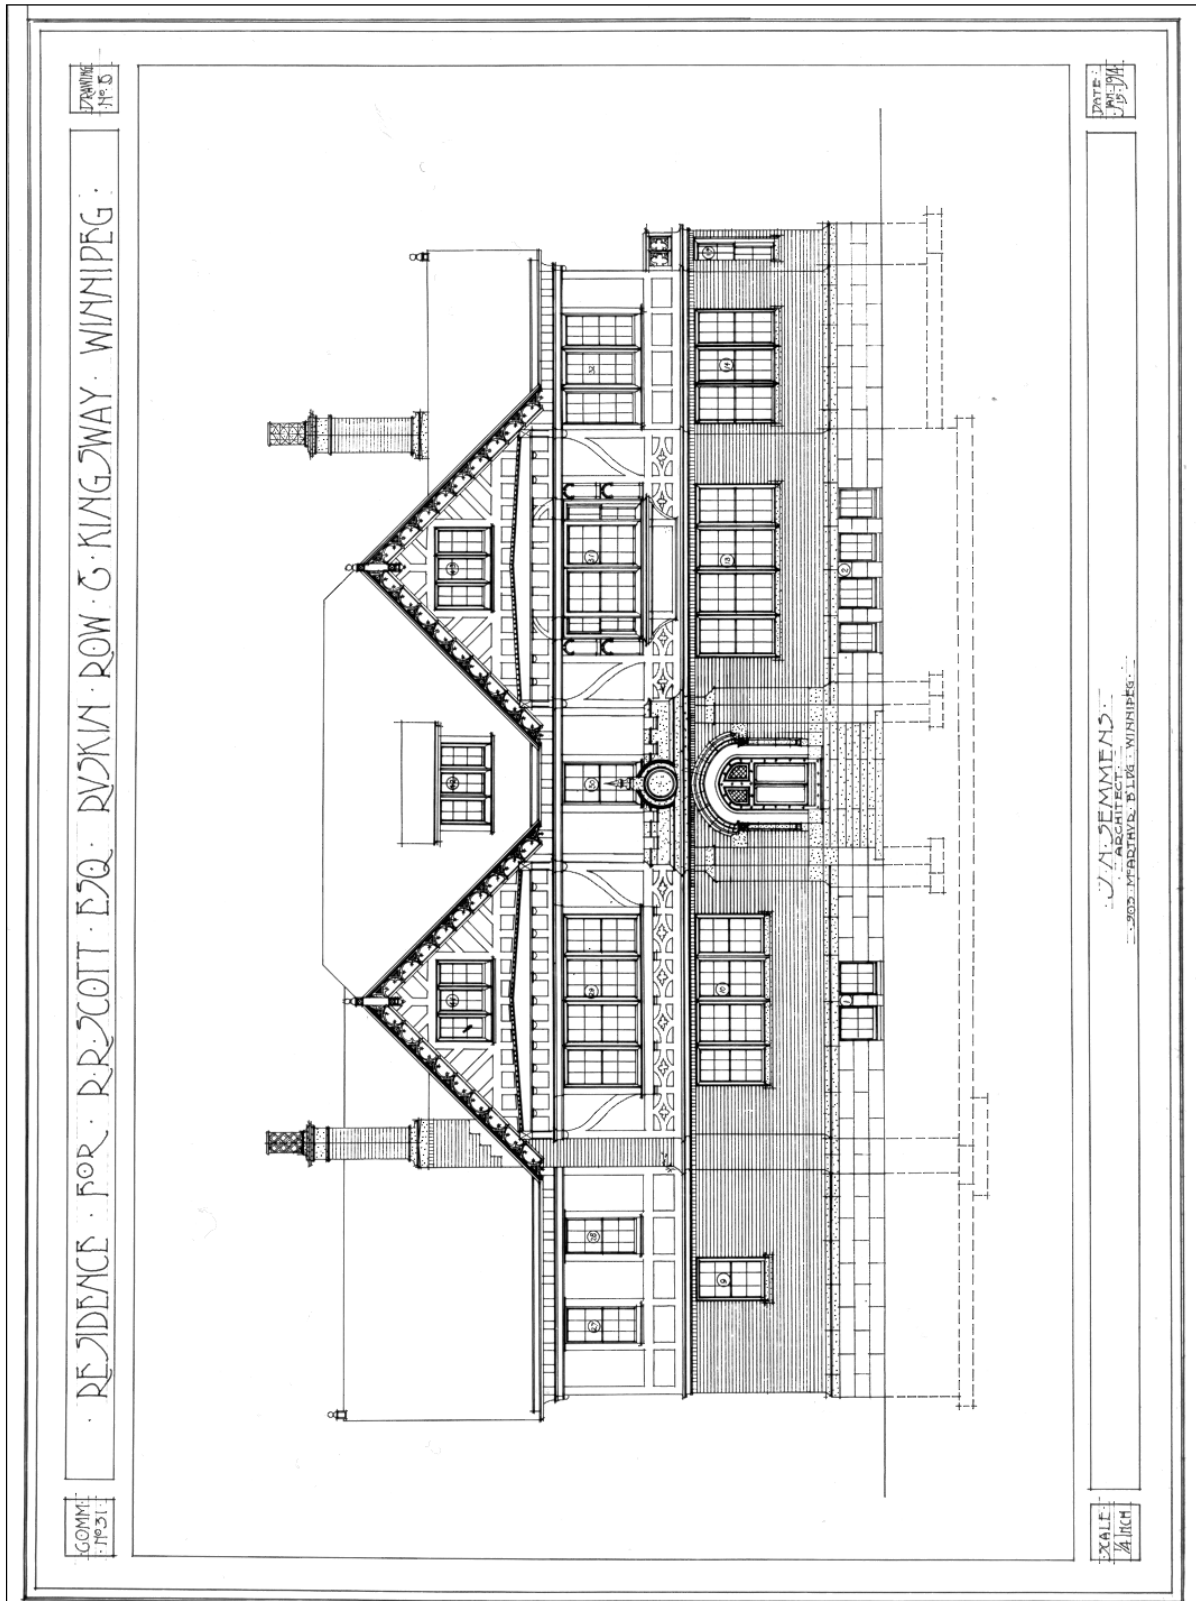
COMM: No 31

· RESIDENCE · FOR · R·R·SCOTT · ESQ · RUSKIN · ROW · & · KINGSWAY · WINNIPEG ·

DRAWING No 5

SCALE ¼ INCH

· J · N · SEMMENS ·
· ARCHITECT ·
· 903 · McARTHUR · BLDG · WINNIPEG ·

DATE: JAN· 15·1914